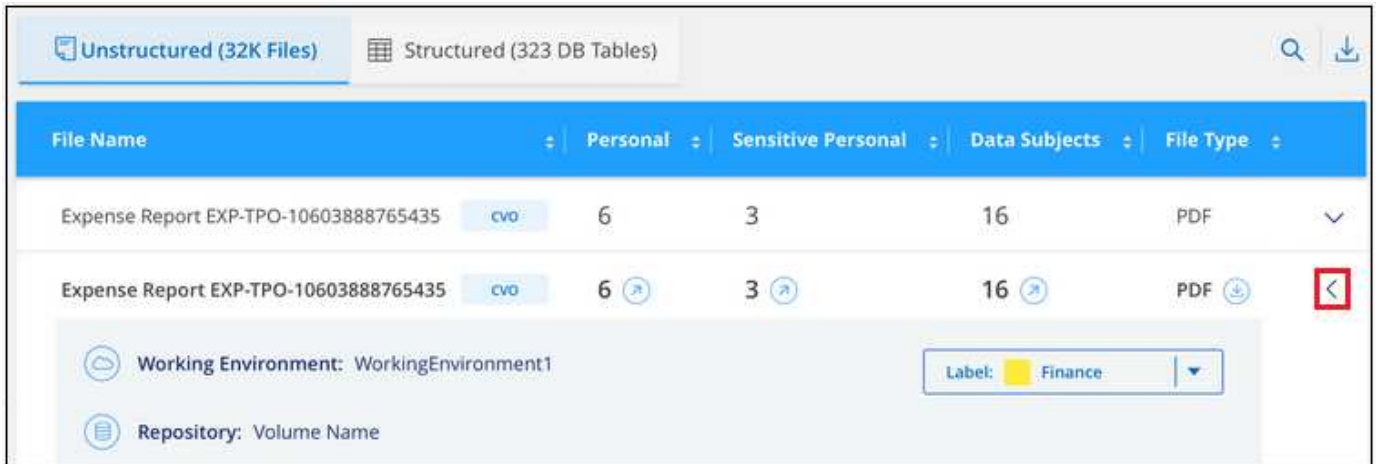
Unstructured (32K Files) Structured (323 DB Tables)

| File Name | Personal | Sensitive Personal | Data Subjects | File Type |
|---|---|---|---|---|
| Expense Report EXP-TPO-10603888765435 CVO | 6 | 3 | 16 | PDF |
| Expense Report EXP-TPO-10603888765435 CVO | 6 | 3 | 16 | PDF |

Working Environment: WorkingEnvironment1

Label: Finance

Repository: Volume Name